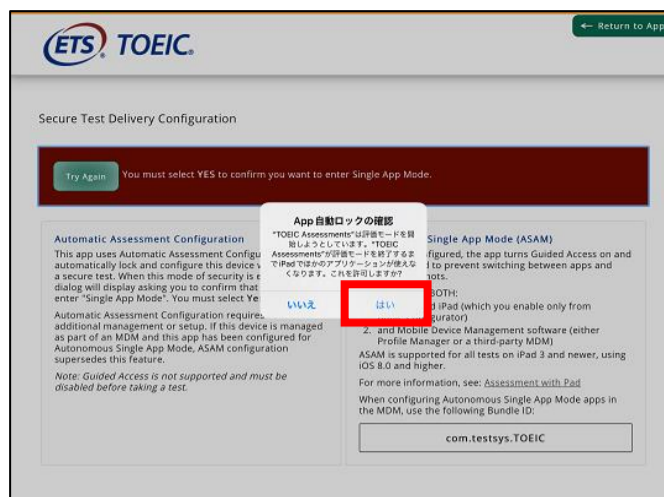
← Return to App

ETS TOEIC.

Secure Test Delivery Configuration

Try Again You must select YES to confirm you want to enter Single App Mode.

Automatic Assessment Configuration

This app uses Automatic Assessment Configu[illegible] automatically lock and configure this device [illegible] a secure test. When this mode of security is e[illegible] dialog will display asking you to confirm that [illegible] enter "Single App Mode". You must select Ye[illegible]

Automatic Assessment Configuration requires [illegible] additional management or setup. If this device is managed as part of an MDM and this app has been configured for Autonomous Single App Mode, ASAM configuration supersedes this feature.

Note: Guided Access is not supported and must be disabled before taking a test.

App 自動ロックの確認

"TOEIC Assessments"は評価モードを開始しようとしています。"TOEIC Assessments"が評価モードを終了するまでiPadではかのアプリケーションが使えなくなります。これを許可しますか?

いいえ

はい

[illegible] Single App Mode (ASAM)

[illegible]figured, the app turns Guided Access on and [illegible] to prevent switching between apps and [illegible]hots.

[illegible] BOTH:

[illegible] iPad (which you enable only from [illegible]gurator)

2. and Mobile Device Management software (either Profile Manager or a third-party MDM)

ASAM is supported for all tests on iPad 3 and newer, using iOS 8.0 and higher.

For more information, see: Assessment with Pad

When configuring Autonomous Single App Mode apps in the MDM, use the following Bundle ID:

com.testsys.TOEIC